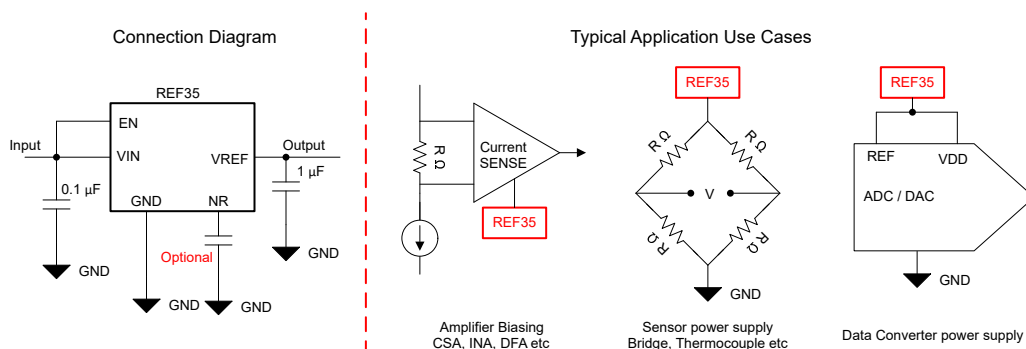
Connection Diagram

REF35

EN

Input

VIN

VREF

Output

1 µF

0.1 µF

GND

NR

Optional

GND

GND

GND

GND

Typical Application Use Cases

R Ω

Current SENSE

REF35

Amplifier Biasing CSA, INA, DFA etc

REF35

R Ω

R Ω

V

R Ω

R Ω

GND

Sensor power supply Bridge, Thermocouple etc

REF35

REF

VDD

ADC / DAC

GND

Data Converter power supply